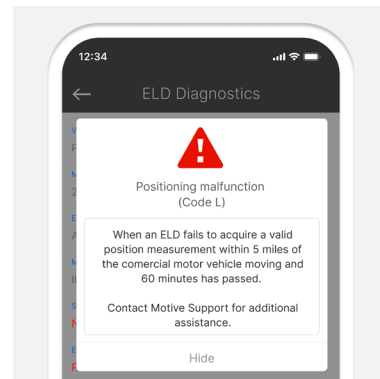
12:34

ELD Diagnostics

Positioning malfunction
(Code L)

When an ELD fails to acquire a valid position measurement within 5 miles of the comercial motor vehicle moving and 60 minutes has passed.

Contact Motive Support for additional assistance.

Hide